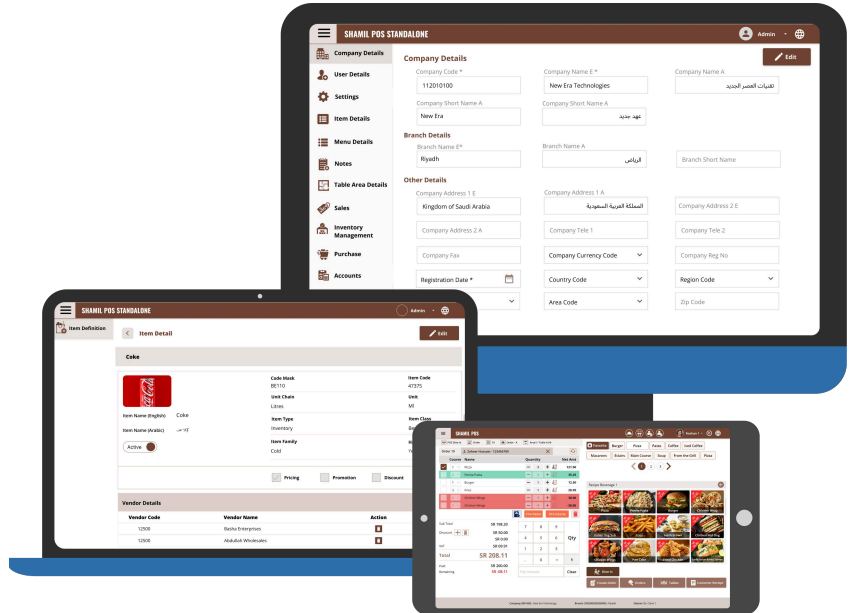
SHAMIL POS STANDALONE
Admin

Company Details
User Details
Settings
Item Details
Menu Details
Notes
Table Area Details
Sales
Inventory Management
Purchase
Accounts

Edit

Company Details
Company Code *
112010100
Company Name E *
New Era Technologies
Company Name A
تقنيات العصر الجديد
Company Short Name A
New Era
Company Short Name A
عهد جديد

Branch Details
Branch Name E*
Riyadh
Branch Name A
الرياض
Branch Short Name

Other Details
Company Address 1 E
Kingdom of Saudi Arabia
Company Address 1 A
المملكة العربية السعودية
Company Address 2 E
Company Address 2 A
Company Tele 1
Company Tele 2
Company Fax
Company Currency Code
Company Reg No
Registration Date *
Country Code
Region Code
Area Code
Zip Code

SHAMIL POS STANDALONE
Admin
Item Definition
Item Detail
Edit
Coke
Item Name (English) Coke
Item Name (Arabic) كولا
Active
Code Mask
BE110
Item Code
47375
Unit Chain
Litres
Unit
Ml
Item Type
Inventory
Item Class
Item Family
Cold
Pricing
Promotion
Discount
Vendor Details
| Vendor Code | Vendor Name | Action |
|---|---|---|
| 12500 | Bashu Enterprises | |
| 12500 | Abdullah Wholesales | |

SHAMIL POS
Sub Total SR 198.20
Discount SR 50.00
Vat SR 09.91
Total SR 208.11
Paid SR 200.00
Remaining SR 08.11
Qty
Clear
Favourites Burger Pizza Pasta Coffee Iced Coffee
Macaroons Salads Main Course Soup From the Grill Pizza
1 2 3